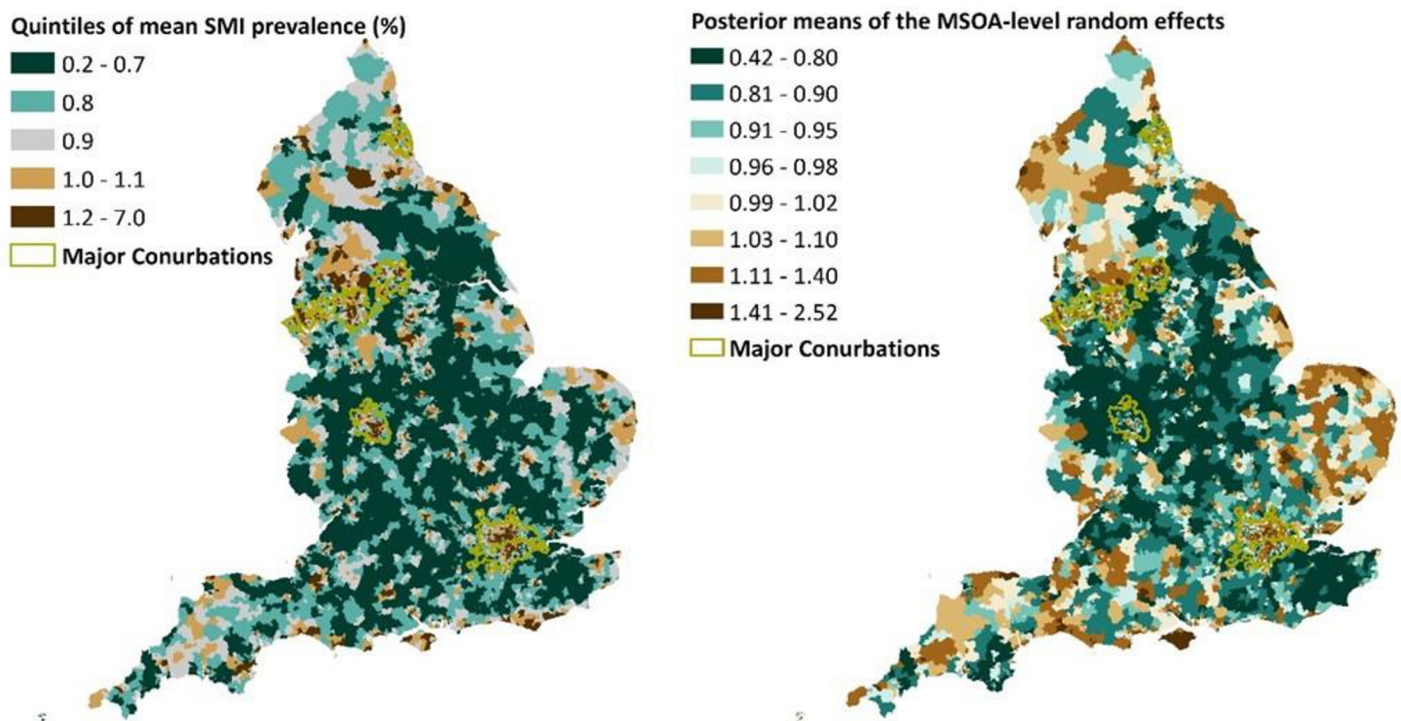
Quintiles of mean SMI prevalence (%)
0.2 - 0.7
0.8
0.9
1.0 - 1.1
1.2 - 7.0
Major Conurbations

Posterior means of the MSOA-level random effects
0.42 - 0.80
0.81 - 0.90
0.91 - 0.95
0.96 - 0.98
0.99 - 1.02
1.03 - 1.10
1.11 - 1.40
1.41 - 2.52
Major Conurbations